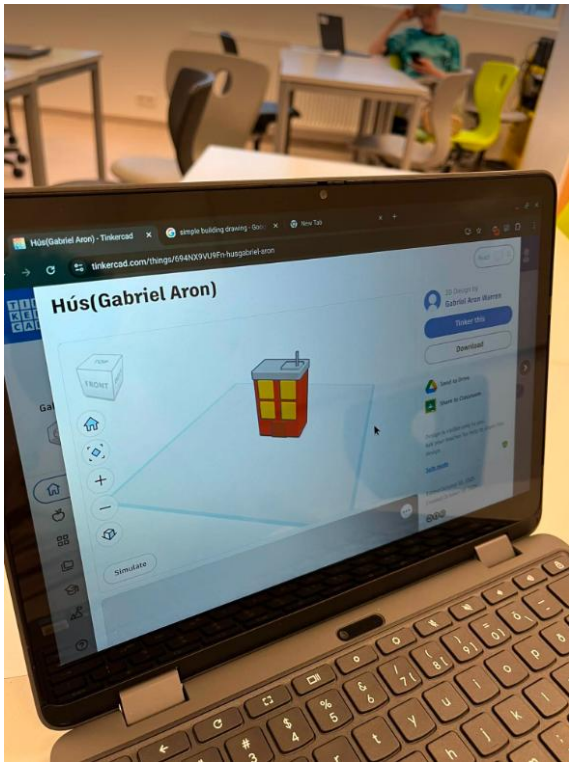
Hús(Gabriel Aron) - Tinkercad ×
simple building drawing - Goo ×
New Tab
tinkercad.com/things/694NX9VU9Fn-husgabriel-aron
Hús(Gabriel Aron)
3D Design by
Gabriel Aron Warren
Tinker this
Download
Send to Drive
Share to Classroom
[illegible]
TOP
FRONT
Simulate
Gal